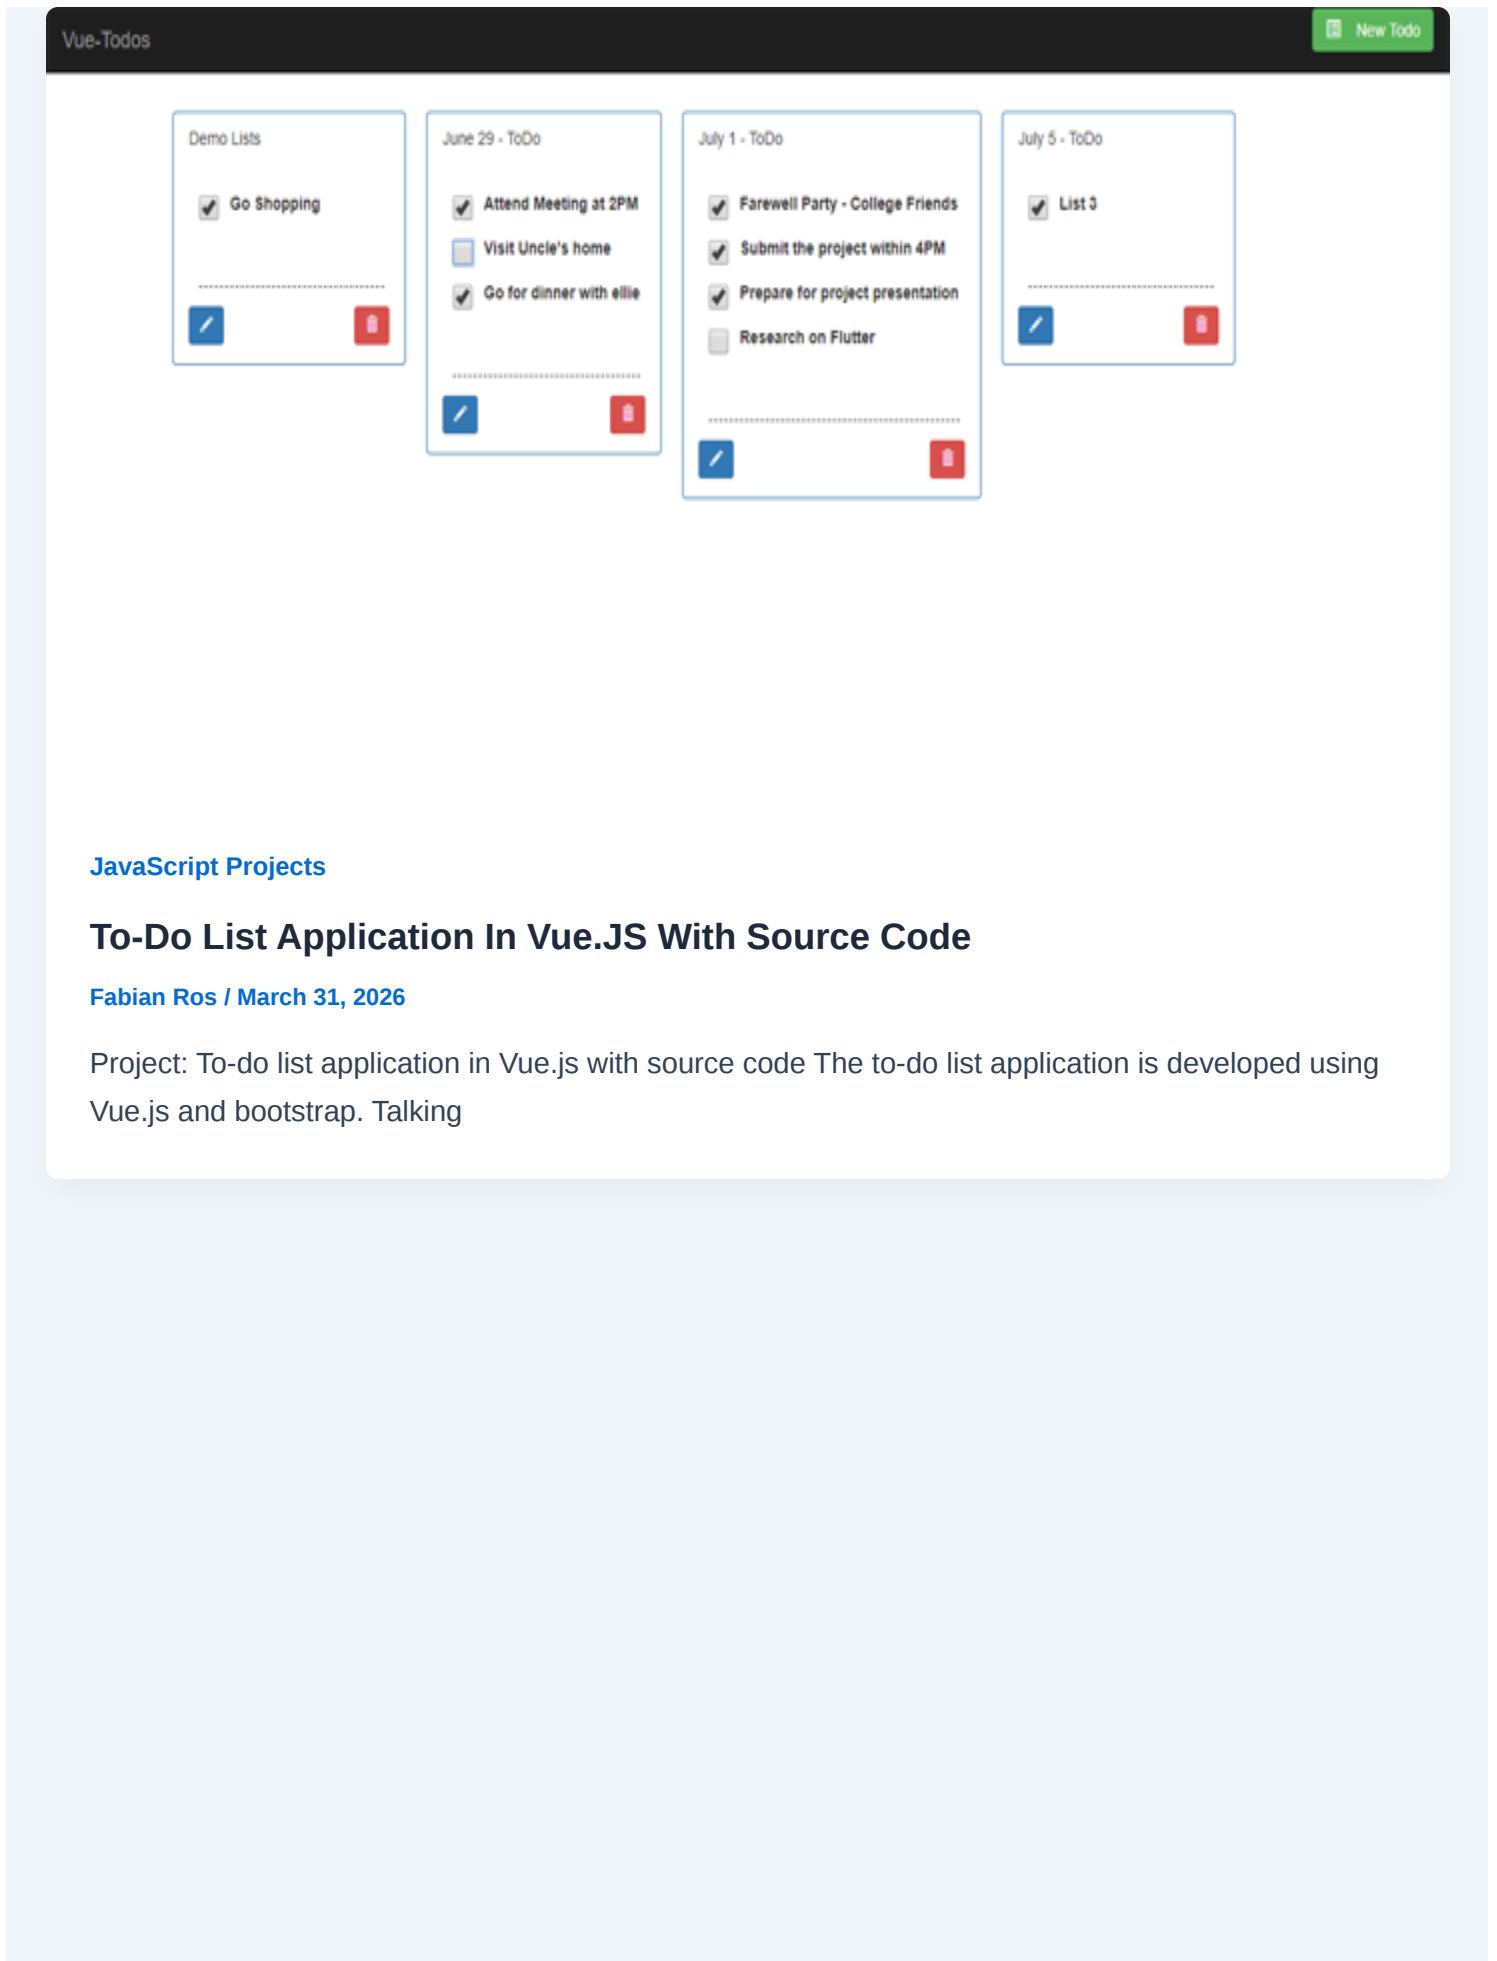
Vue-Todos

New Todo

Demo Lists

Go Shopping

June 29 - ToDo

Attend Meeting at 2PM

Visit Uncle's home

Go for dinner with ellie

July 1 - ToDo

Farewell Party - College Friends

Submit the project within 4PM

Prepare for project presentation

Research on Flutter

July 5 - ToDo

List 3

JavaScript Projects

To-Do List Application In Vue.JS With Source Code

Fabian Ros / March 31, 2026

Project: To-do list application in Vue.js with source code The to-do list application is developed using Vue.js and bootstrap. Talking